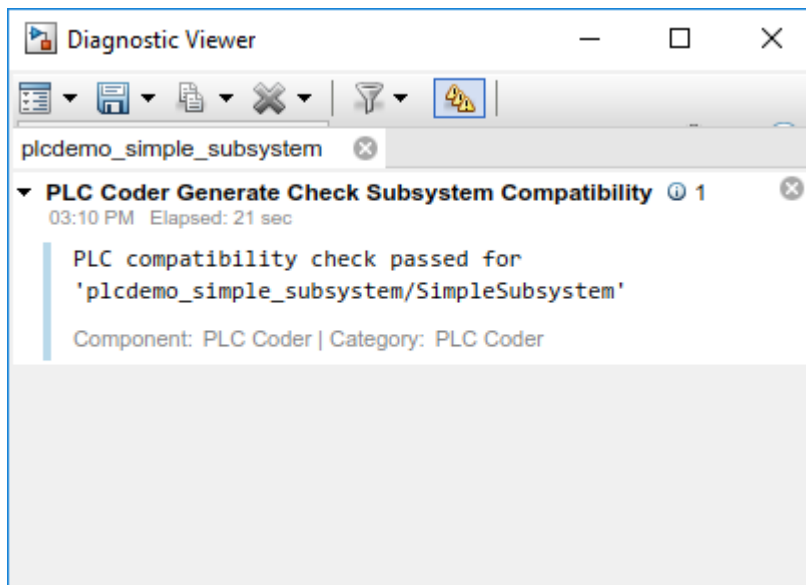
Diagnostic Viewer

plcdemo_simple_subsystem

PLC Coder Generate Check Subsystem Compatibility 1
03:10 PM Elapsed: 21 sec

PLC compatibility check passed for 'plcdemo_simple_subsystem/SimpleSubsystem'

Component: PLC Coder | Category: PLC Coder